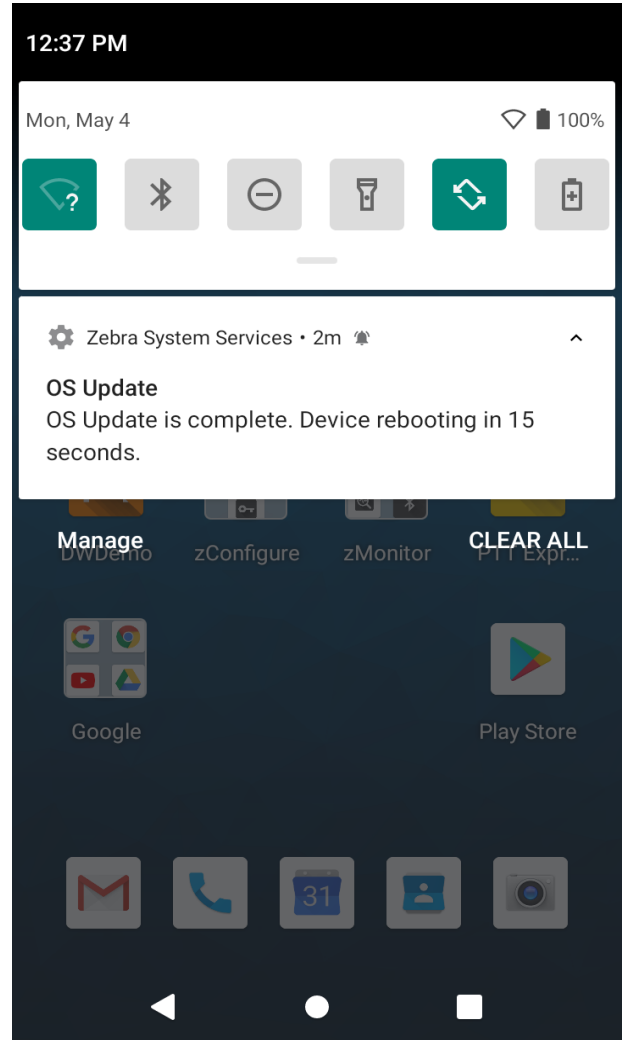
12:37 PM

Mon, May 4

100%

Zebra System Services • 2m

OS Update
OS Update is complete. Device rebooting in 15 seconds.

Manage

DWDemo

zConfigure

zMonitor

CLEAR ALL

PTT Expr...

Google

Play Store

31